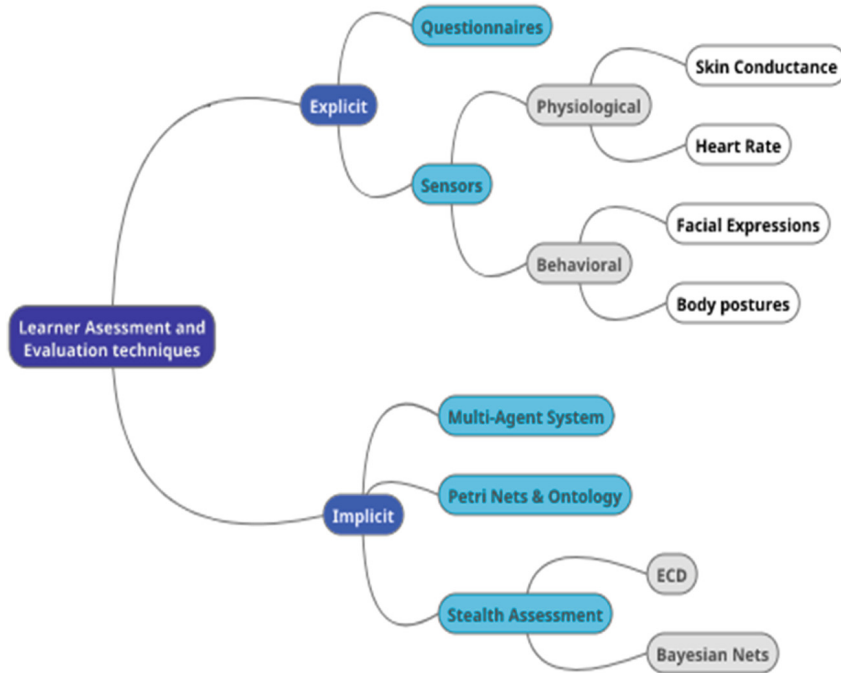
Learner Asessment and Evaluation techniques

Explicit

Questionnaires

Sensors

Physiological

Skin Conductance

Heart Rate

Behavioral

Facial Expressions

Body postures

Implicit

Multi-Agent System

Petri Nets & Ontology

Stealth Assessment

ECD

Bayesian Nets